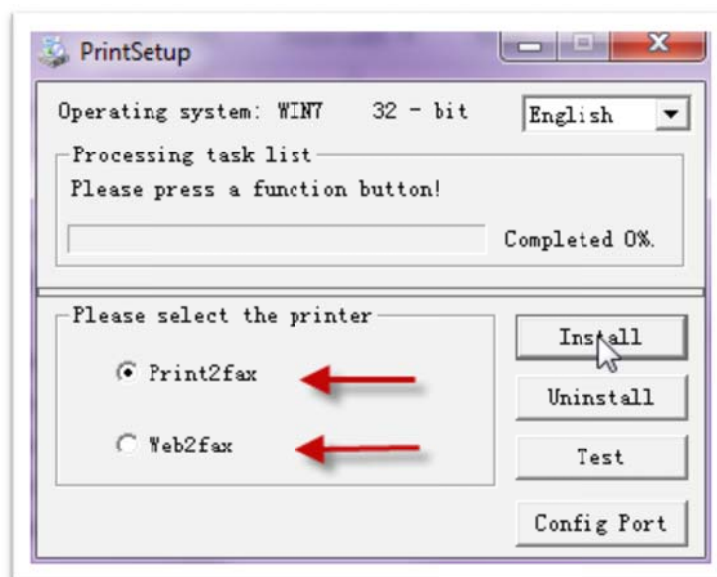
PrintSetup

Operating system: WIN7 32 - bit

English

Processing task list

Please press a function button!

Completed 0%.

Please select the printer

Print2fax

Web2fax

Install

Uninstall

Test

Config Port